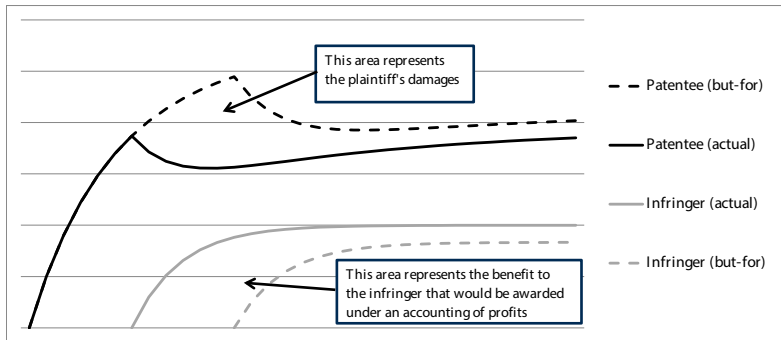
This area represents the plaintiff's damages

Patentee (but-for)

Patentee (actual)

Infringer (actual)

This area represents the benefit to the infringer that would be awarded under an accounting of profits

Infringer (but-for)